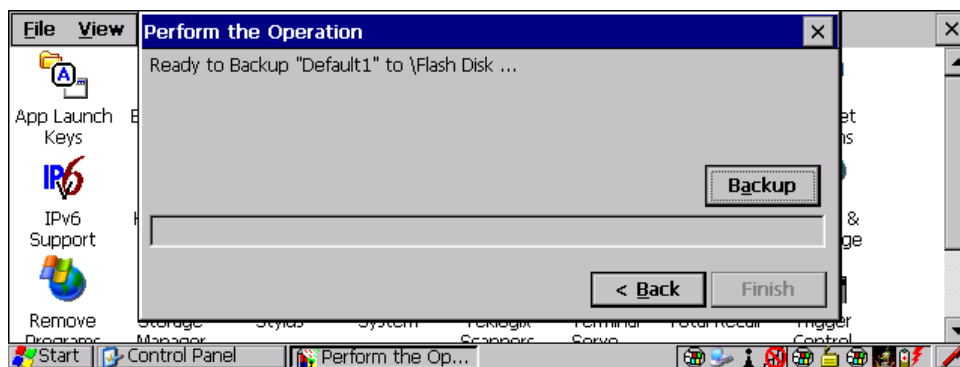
File View
Perform the Operation
Ready to Backup "Default1" to \Flash Disk ...
Backup
< Back
Finish
App Launch Keys
IPv6 Support
Remove Programs
Storage Manager
Stylus
System
Teklogix Scanners
Terminal Servo
Total Recall
Trigger Control
Start
Control Panel
Perform the Op...